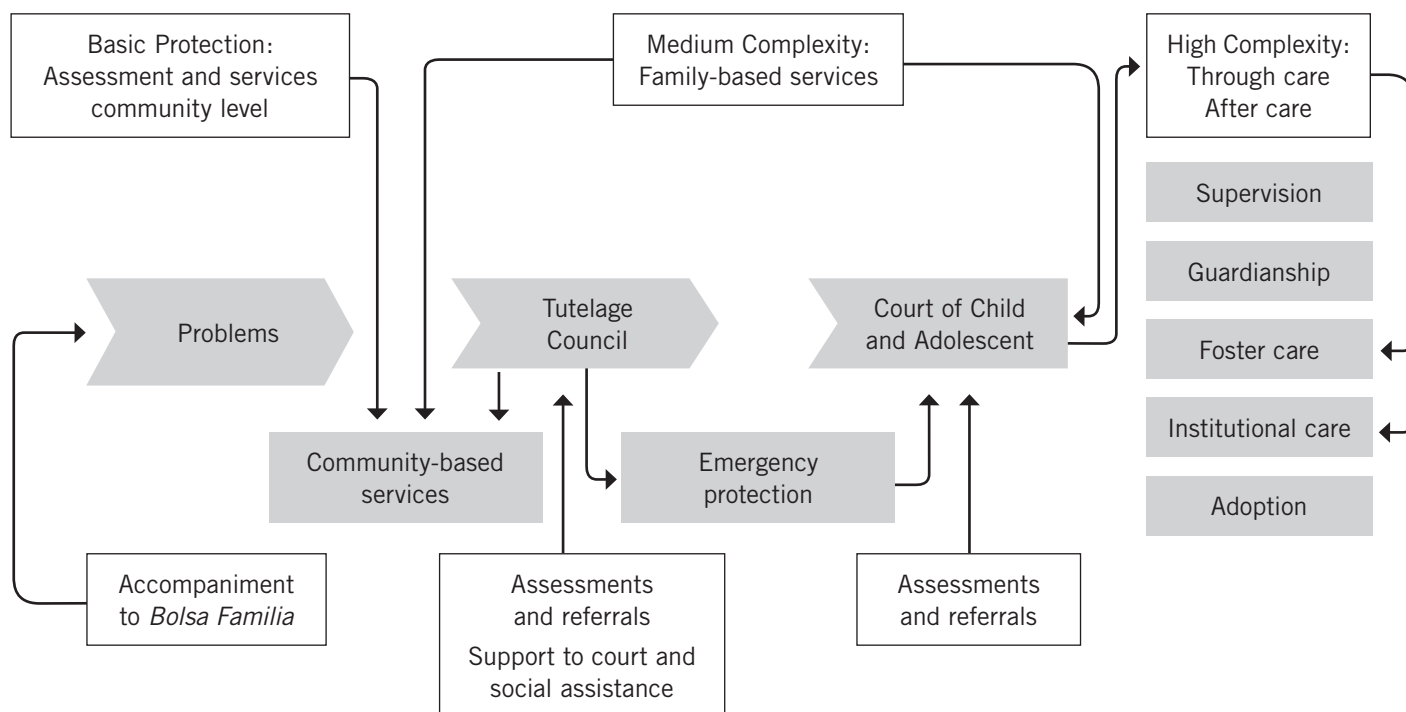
Basic Protection: Assessment and services community level

Medium Complexity: Family-based services

High Complexity: Through care After care

Supervision

Guardianship

Foster care

Institutional care

Adoption

Problems

Tutelage Council

Court of Child and Adolescent

Community-based services

Emergency protection

Accompaniment to *Bolsa Familia*

Assessments and referrals

Support to court and social assistance

Assessments and referrals